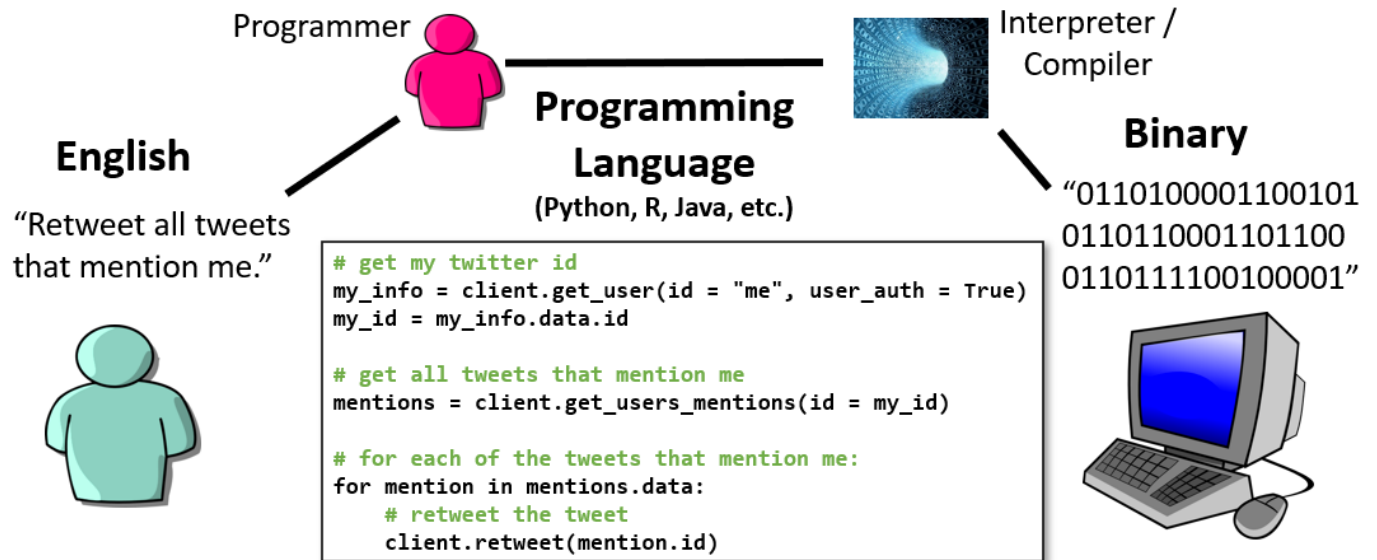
Programmer

Interpreter / Compiler

Programming Language
(Python, R, Java, etc.)

English
“Retweet all tweets that mention me.”

Binary
“0110100001100101 0110110001101100 0110111100100001”

```
# get my twitter id
my_info = client.get_user(id = "me", user_auth = True)
my_id = my_info.data.id

# get all tweets that mention me
mentions = client.get_users_mentions(id = my_id)

# for each of the tweets that mention me:
for mention in mentions.data:
    # retweet the tweet
    client.retweet(mention.id)
```